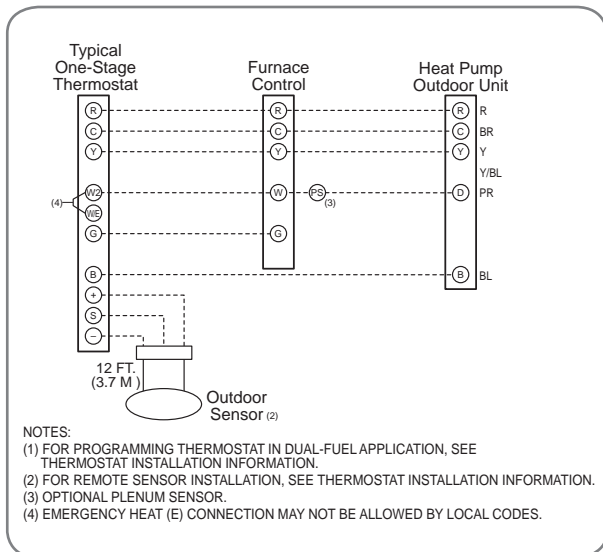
Typical One-Stage Thermostat

Furnace Control

Heat Pump Outdoor Unit

R
C
Y
(4)
W2
WE
G
B
+
S
–

R
C
Y
W
PS
(3)
G

R
C
Y
D
B

R
BR
Y
Y/BL
PR
BL

12 FT. (3.7 M )

Outdoor Sensor (2)

NOTES:
(1) FOR PROGRAMMING THERMOSTAT IN DUAL-FUEL APPLICATION, SEE THERMOSTAT INSTALLATION INFORMATION.
(2) FOR REMOTE SENSOR INSTALLATION, SEE THERMOSTAT INSTALLATION INFORMATION.
(3) OPTIONAL PLENUM SENSOR.
(4) EMERGENCY HEAT (E) CONNECTION MAY NOT BE ALLOWED BY LOCAL CODES.